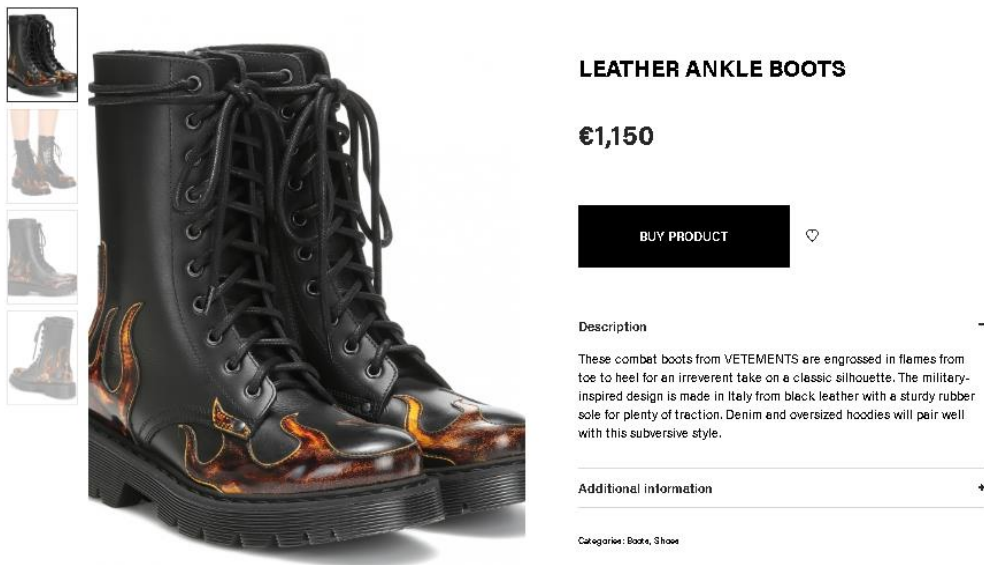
LEATHER ANKLE BOOTS

€1,150

BUY PRODUCT

Description

These combat boots from VETEMENTS are engrossed in flames from toe to heel for an irreverent take on a classic silhouette. The military-inspired design is made in Italy from black leather with a sturdy rubber sole for plenty of traction. Denim and oversized hoodies will pair well with this subversive style.

Additional information

Categories: Boots, Shoes